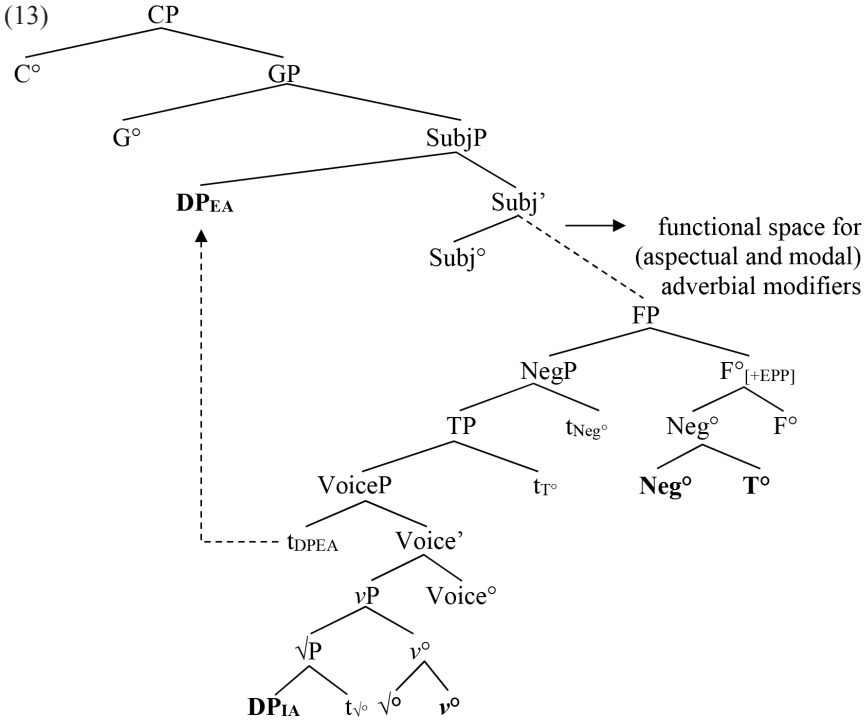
(13)

CP

C°

GP

G°

SubjP

$\mathbf{DP_{EA}}$

Subj'

functional space for (aspectual and modal) adverbial modifiers

Subj°

FP

NegP

$F°_{[+EPP]}$

TP

$t_{Neg°}$

Neg°

F°

VoiceP

$t_{T°}$

**Neg°**

**T°**

$t_{DPEA}$

Voice'

*v*P

Voice°

√P

*v*°

$\mathbf{DP_{IA}}$

$t_{√°}$

**√°**

***v*°**